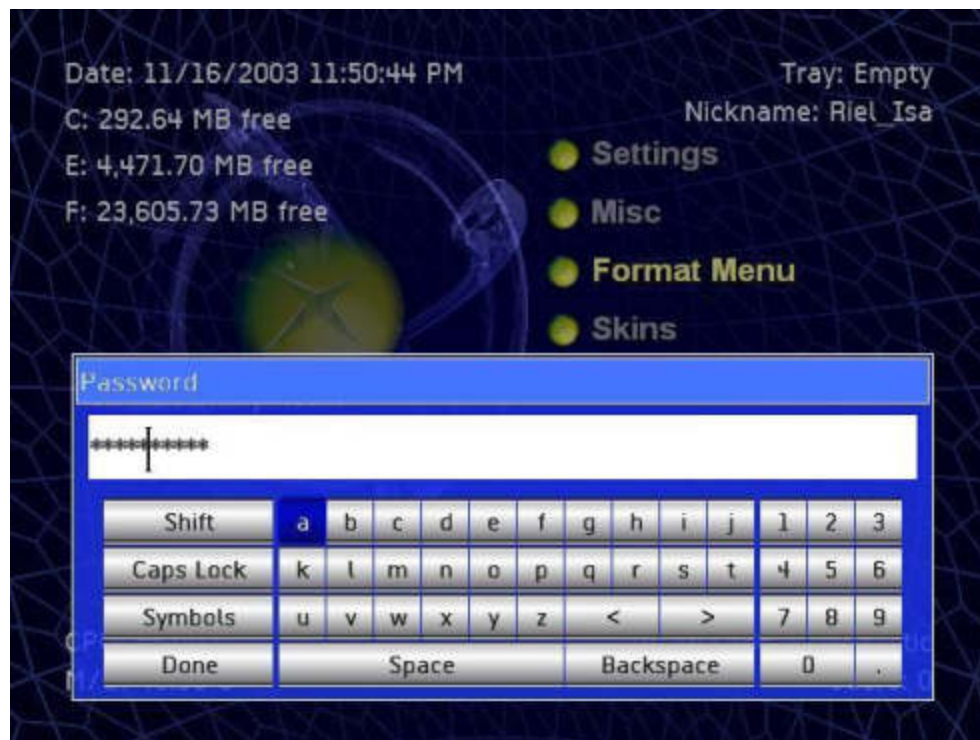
Date: 11/16/2003 11:50:44 PM
C: 292.64 MB free
E: 4,471.70 MB free
F: 23,605.73 MB free

Tray: Empty
Nickname: Riel_Isa

Settings
Misc
Format Menu
Skins

Password

**********

| Shift | a | b | c | d | e | f | g | h | i | j | 1 | 2 | 3 |
|---|---|---|---|---|---|---|---|---|---|---|---|---|---|
| Caps Lock | k | l | m | n | o | p | q | r | s | t | 4 | 5 | 6 |
| Symbols | u | v | w | x | y | z | < | | > | | 7 | 8 | 9 |
| Done | Space | | | | | | Backspace | | | | 0 | . | |